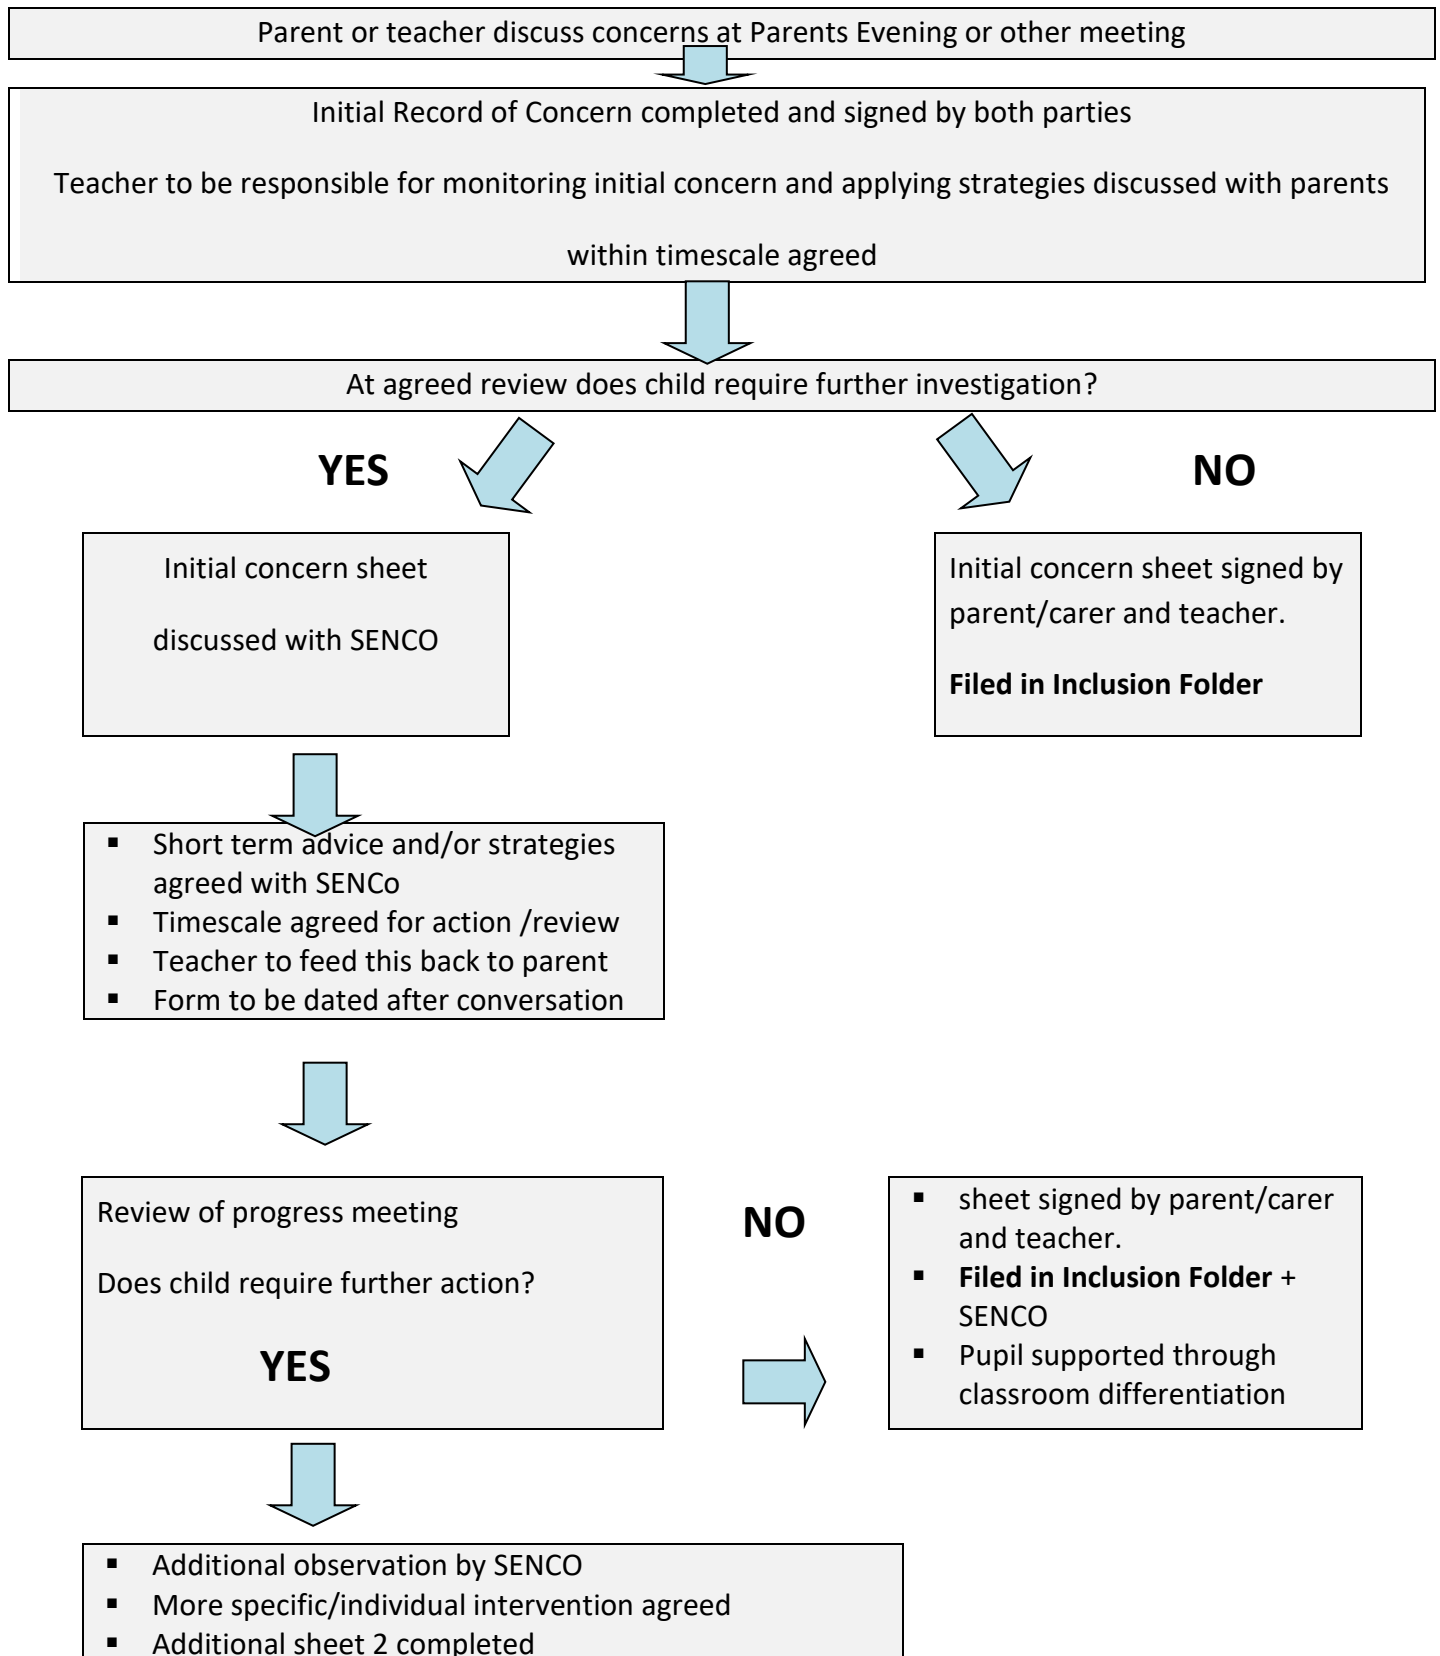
Parent or teacher discuss concerns at Parents Evening or other meeting

Initial Record of Concern completed and signed by both parties

Teacher to be responsible for monitoring initial concern and applying strategies discussed with parents within timescale agreed

At agreed review does child require further investigation?

YES

NO

Initial concern sheet discussed with SENCO

Initial concern sheet signed by parent/carer and teacher.

**Filed in Inclusion Folder**

- Short term advice and/or strategies agreed with SENCo
- Timescale agreed for action /review
- Teacher to feed this back to parent
- Form to be dated after conversation

Review of progress meeting

Does child require further action?

YES

NO

- sheet signed by parent/carer and teacher.
- **Filed in Inclusion Folder** + SENCO
- Pupil supported through classroom differentiation

- Additional observation by SENCO
- More specific/individual intervention agreed
- Additional sheet 2 completed